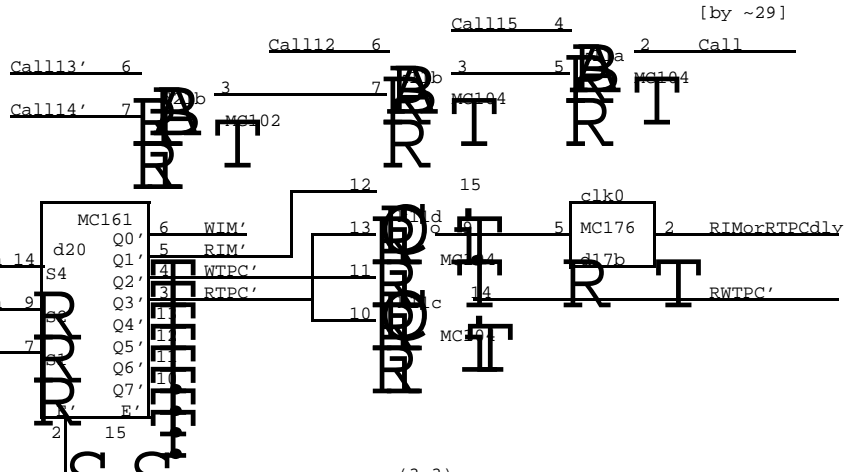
[by ~29]

Call15 4

Call12 6

Call13' 6

Call14' 7

3

7

3

5

2 Call

MC104

MC104

MC102

12

15

clk0

MC161

d20

S4

Q0'

Q1'

Q2'

Q3'

Q4'

Q5'

Q6'

Q7'

E'

6 WIM'

5 RIM'

4 WTPC'

3 RTPC'

13

11

10

MC104

MC104

5 MC176 2 RIMorRTPCdly

d17b

14

RWTPC'

14

9

7

2

15

(2-3)